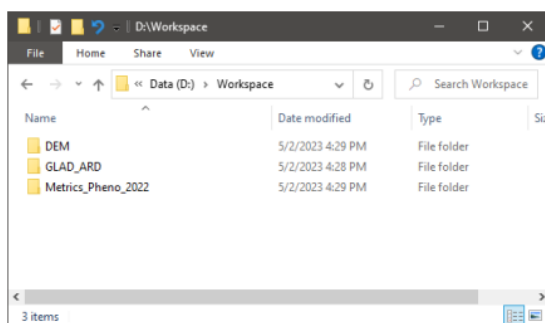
D:\Workspace

File Home Share View

« Data (D:) › Workspace

Search Workspace

| Name | Date modified | Type | Si |
|---|---|---|---|
| DEM | 5/2/2023 4:29 PM | File folder | |
| GLAD_ARD | 5/2/2023 4:28 PM | File folder | |
| Metrics_Pheno_2022 | 5/2/2023 4:29 PM | File folder | |

3 items